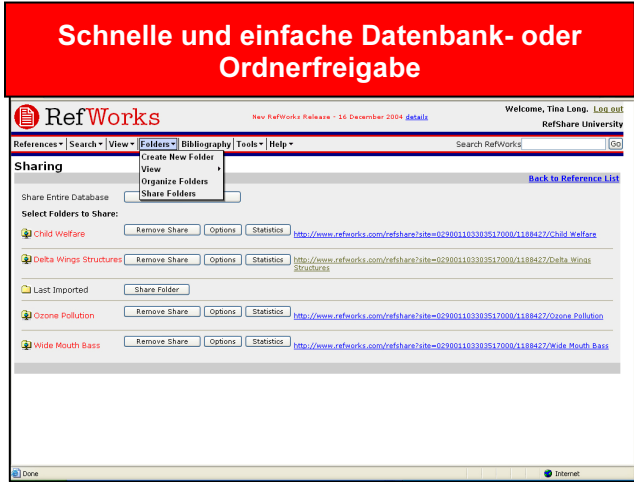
Schnelle und einfache Datenbank- oder Ordnerfreigabe

RefWorks

New RefWorks Release - 16 December 2004 details

Welcome, Tina Long. Log out
RefShare University

References ▾ | Search ▾ | View ▾ | Folders ▾ | Bibliography | Tools ▾ | Help ▾

Search RefWorks Go

Create New Folder
View
Organize Folders
Share Folders

Sharing

Back to Reference List

Share Entire Database

Select Folders to Share:

Child Welfare | Remove Share | Options | Statistics | http://www.refworks.com/refshare?site=029001103303517000/1188427/Child Welfare

Delta Wings Structures | Remove Share | Options | Statistics | http://www.refworks.com/refshare?site=029001103303517000/1188427/Delta Wings Structures

Last Imported | Share Folder

Ozone Pollution | Remove Share | Options | Statistics | http://www.refworks.com/refshare?site=029001103303517000/1188427/Ozone Pollution

Wide Mouth Bass | Remove Share | Options | Statistics | http://www.refworks.com/refshare?site=029001103303517000/1188427/Wide Mouth Bass

Done

Internet